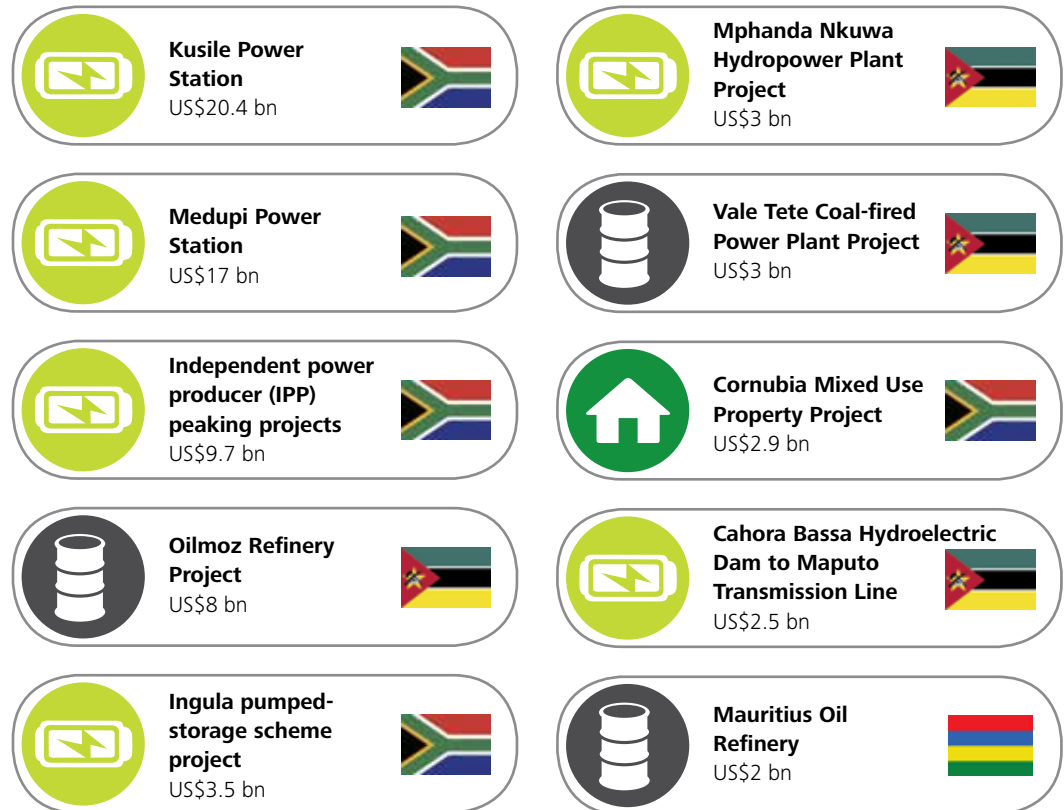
Kusile Power Station
US$20.4 bn

Medupi Power Station
US$17 bn

Independent power producer (IPP) peaking projects
US$9.7 bn

Oilmoz Refinery Project
US$8 bn

Ingula pumped-storage scheme project
US$3.5 bn

Mphanda Nkuwa Hydropower Plant Project
US$3 bn

Vale Tete Coal-fired Power Plant Project
US$3 bn

Cornubia Mixed Use Property Project
US$2.9 bn

Cahora Bassa Hydroelectric Dam to Maputo Transmission Line
US$2.5 bn

Mauritius Oil Refinery
US$2 bn